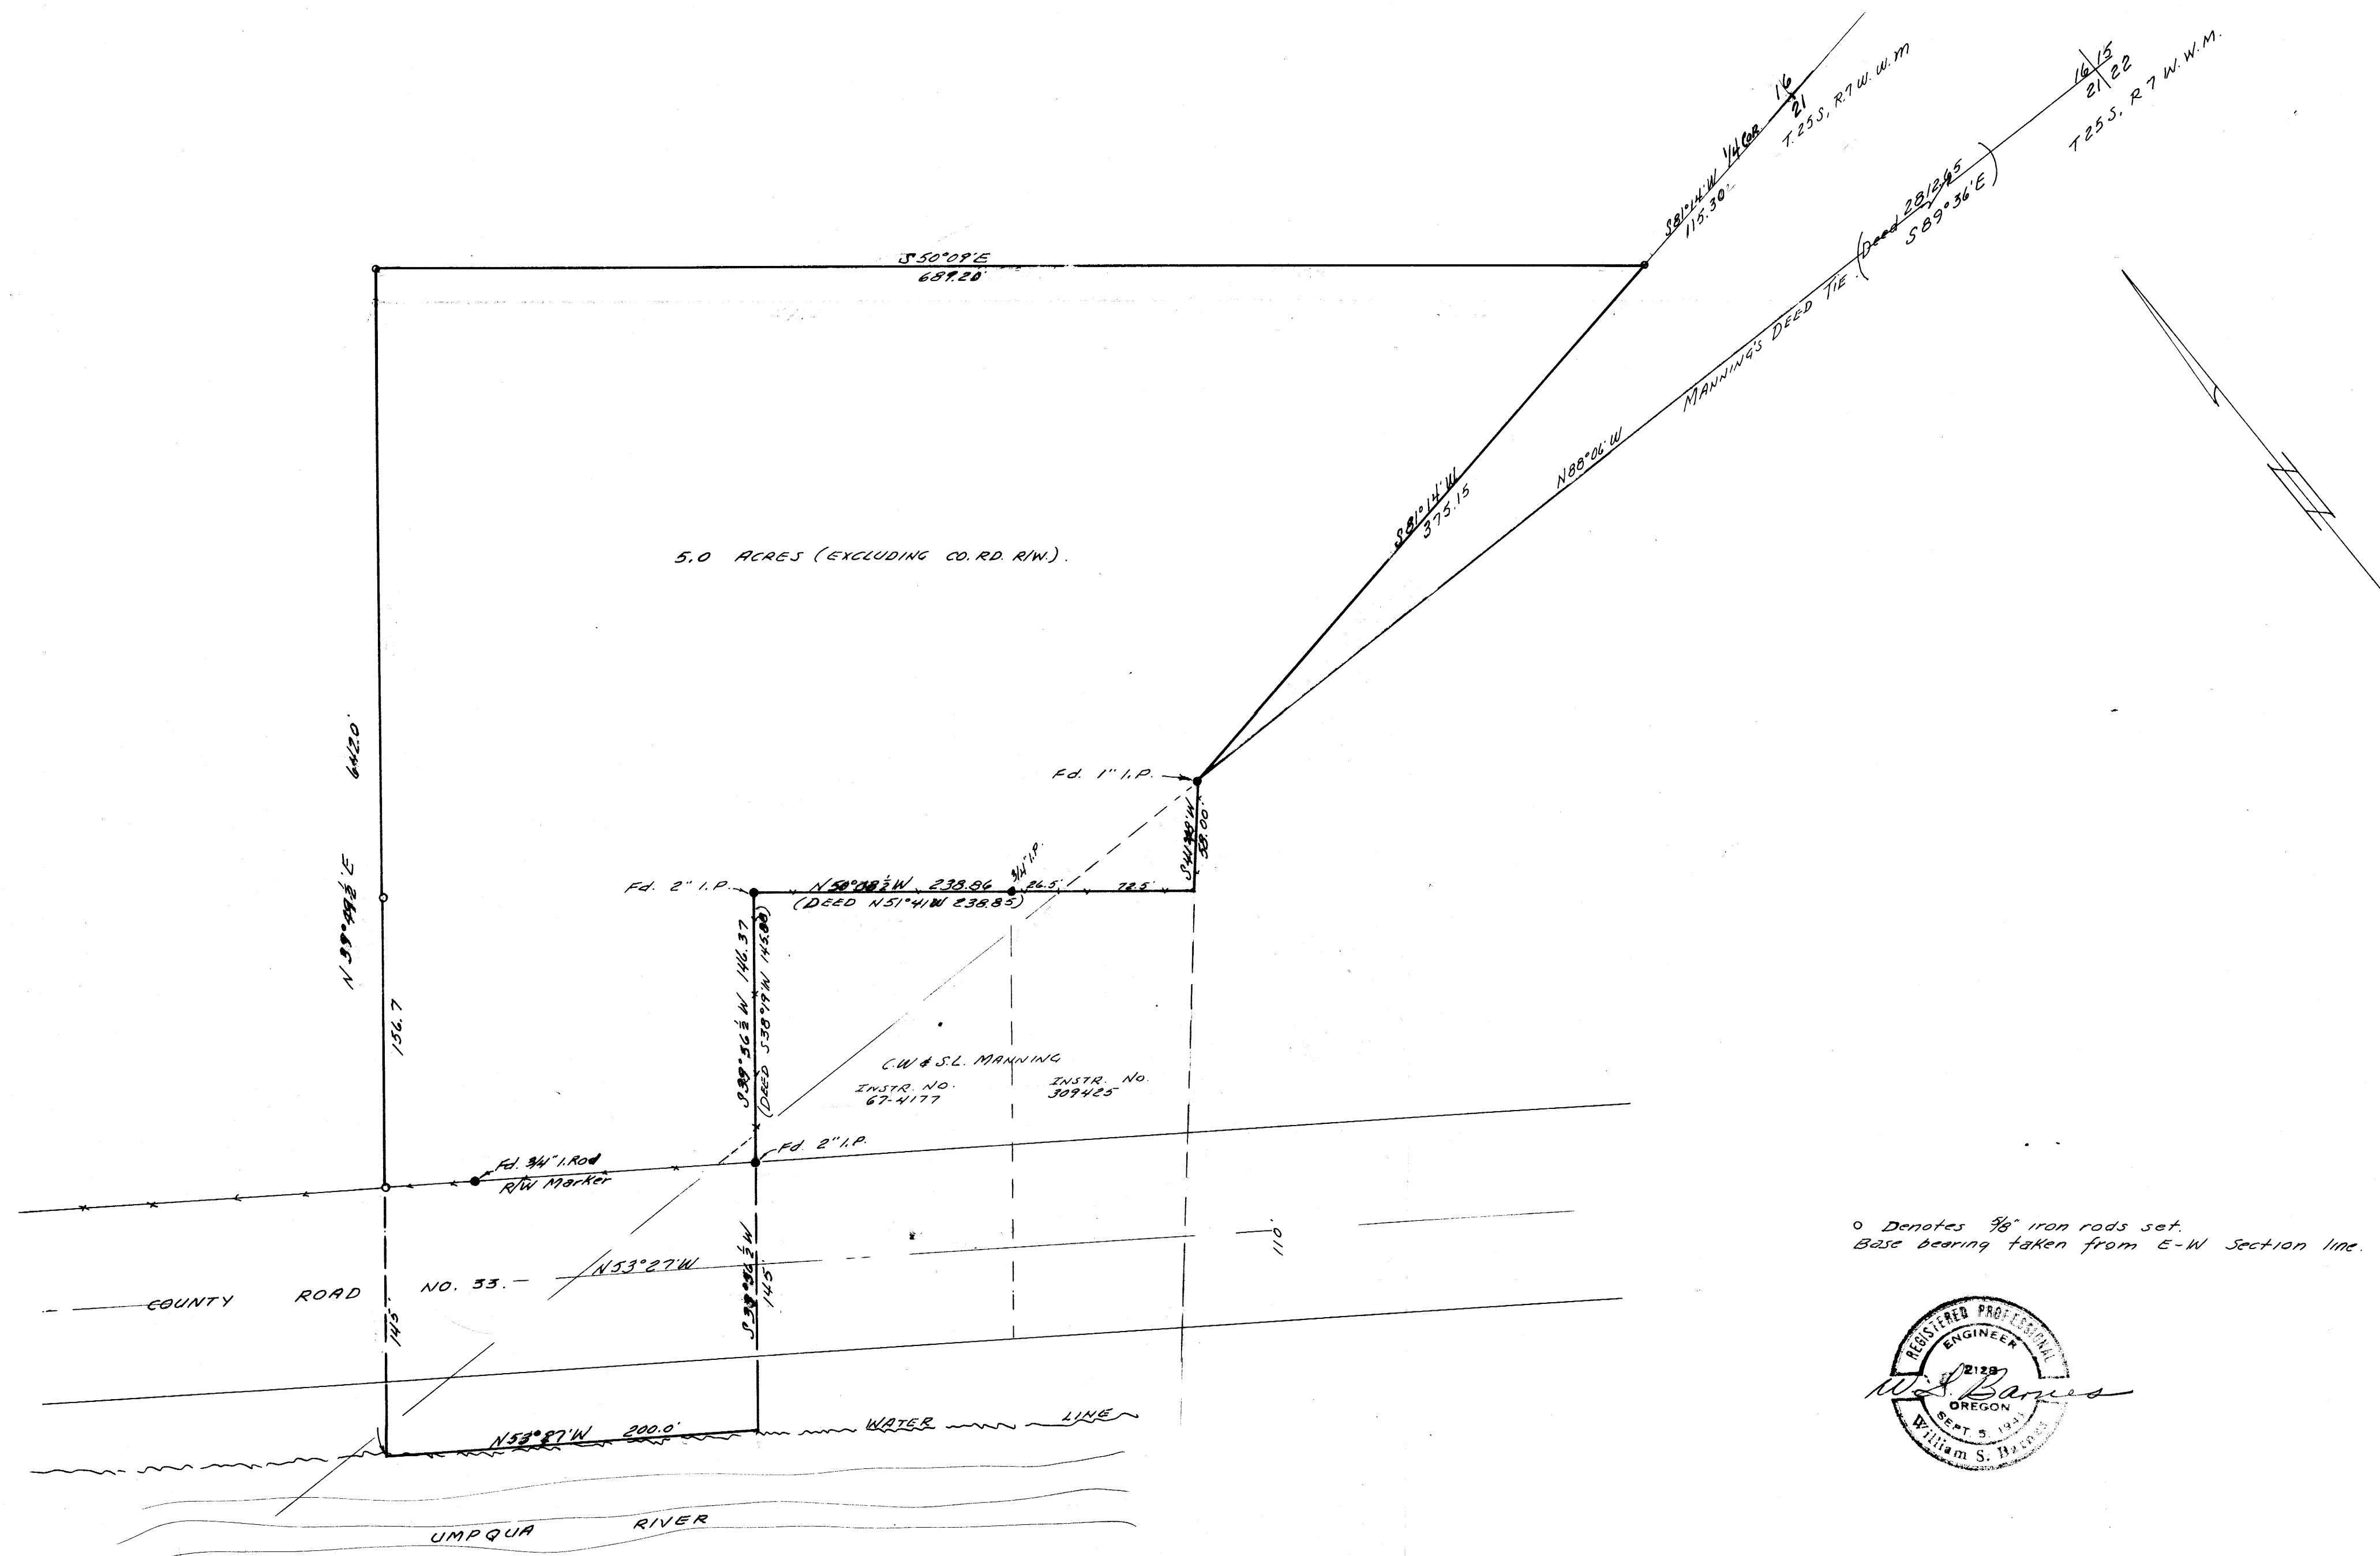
16 | 21
T.25 S, R7 W. W. M
16 | 15
21 | 22
T25 S, R 7 W. W. M.

S81°14'W 1/4 Cor.
115.30'

(Deed 28/2425
S89°36'E)

S 50°09'E
689.20'

MANNING'S DEED TIE.
N88°06'W

S81°14'W
375.15

5.0 ACRES (EXCLUDING CO. RD. R/W).

Fd. 1" I.P.

N 39°49½'E 642.0'

156.7

Fd. 2" I.P.
N50°08½'W 238.86
(DEED N51°41'W 238.85)
3/4" I.P.
26.5'
72.5'
S41°42'W
58.00'

S39°56½'W 146.37
(DEED S38°19'W 145.88)

C.W. & S.L. MANNING
INSTR. NO.
67-4177
INSTR. NO.
309425

Fd. 2" I.P.
Fd. 3/4" I. Rod
R/W Marker

COUNTY ROAD NO. 33. N53°27'W
145'
S39°56½'W
145
110'

N53°27'W 200.0'
WATER LINE

UMPQUA RIVER

o Denotes 5/8" iron rods set.
Base bearing taken from E-W Section line.

REGISTERED PROFESSIONAL
ENGINEER
2129
OREGON
SEPT 5, 1941
William S. Barnes

W. S. Barnes